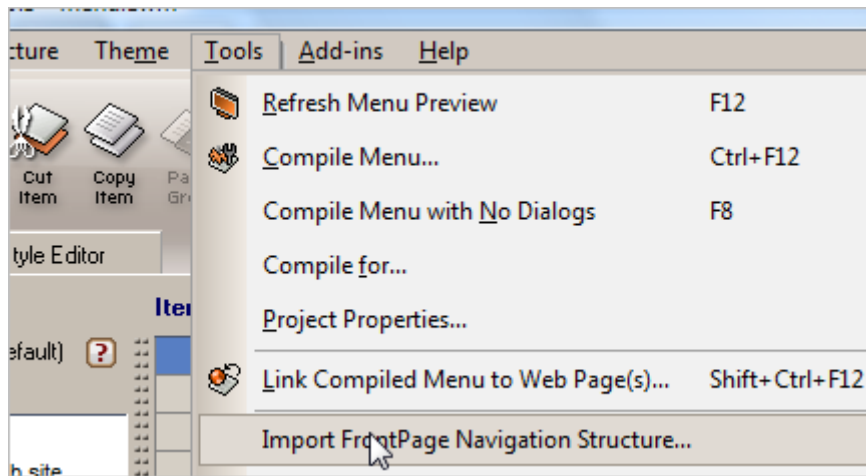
:ture Theme Tools Add-ins Help

Cut Item

Copy Item

Pa Gr

tyle Editor

Ite

efault) ?

h site

Refresh Menu Preview F12

Compile Menu... Ctrl+F12

Compile Menu with No Dialogs F8

Compile for...

Project Properties...

Link Compiled Menu to Web Page(s)... Shift+Ctrl+F12

Import FrontPage Navigation Structure...